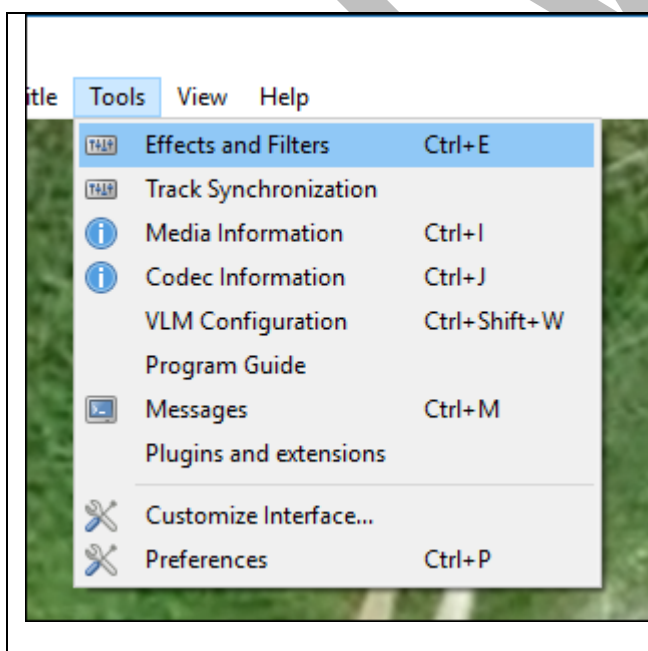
itle Tools View Help

Effects and Filters Ctrl+E
Track Synchronization
Media Information Ctrl+I
Codec Information Ctrl+J
VLM Configuration Ctrl+Shift+W
Program Guide
Messages Ctrl+M
Plugins and extensions
Customize Interface...
Preferences Ctrl+P